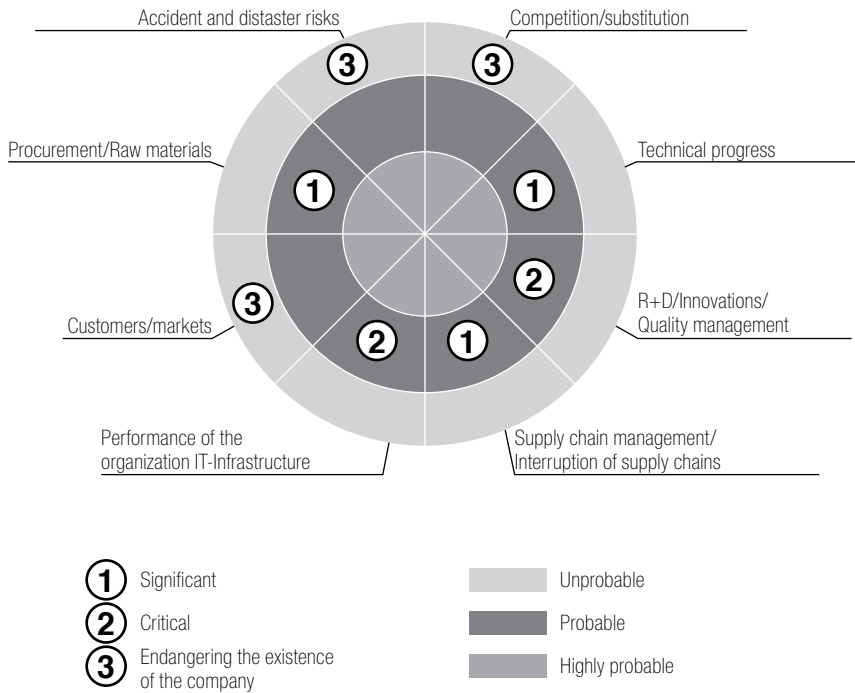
Accident and distaster risks

3

Competition/substitution

3

Procurement/Raw materials

1

Technical progress

1

2

R+D/Innovations/
Quality management

3

Customers/markets

2

1

Performance of the
organization IT-Infrastructure

Supply chain management/
Interruption of supply chains

1 Significant

2 Critical

3 Endangering the existence of the company

Unprobable

Probable

Highly probable